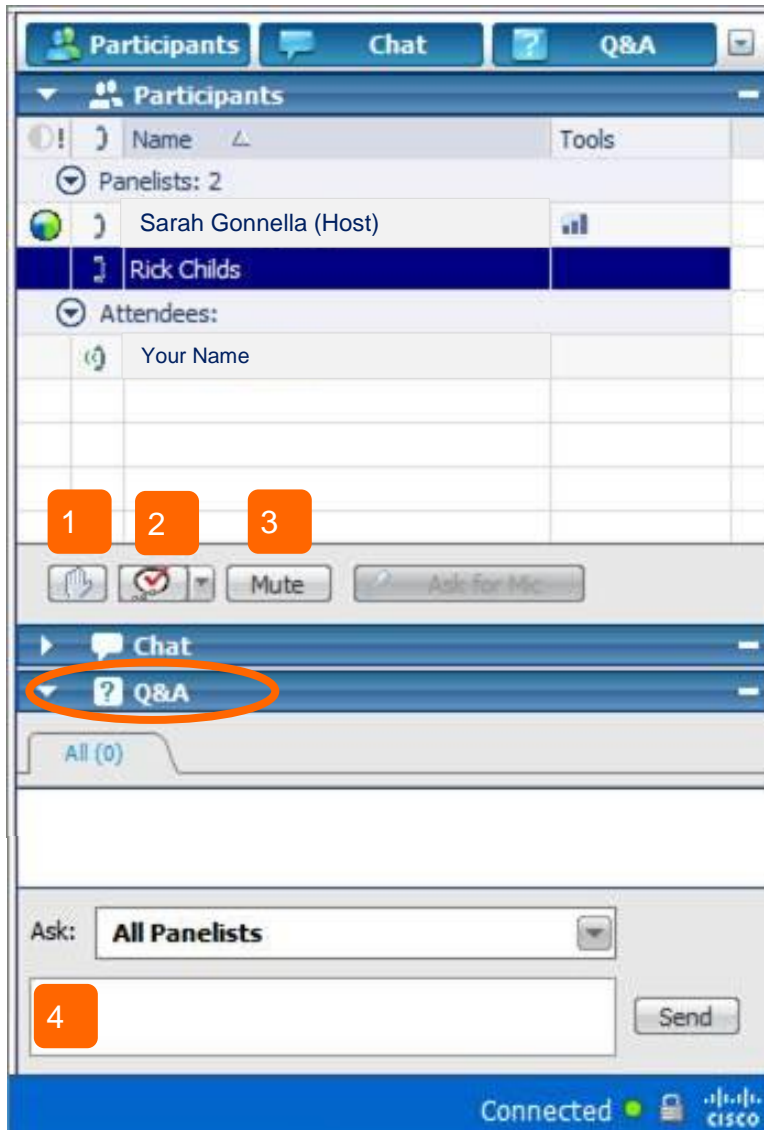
Participants Chat Q&A

Participants

| Name | Tools |
|---|---|
| Panelists: 2 | |
| Sarah Gonnella (Host) | |
| Rick Childs | |
| Attendees: | |
| Your Name | |

1 2 3

Mute Ask for Mic

Chat

Q&A

All (0)

Ask: All Panelists

4

Send

Connected
cisco